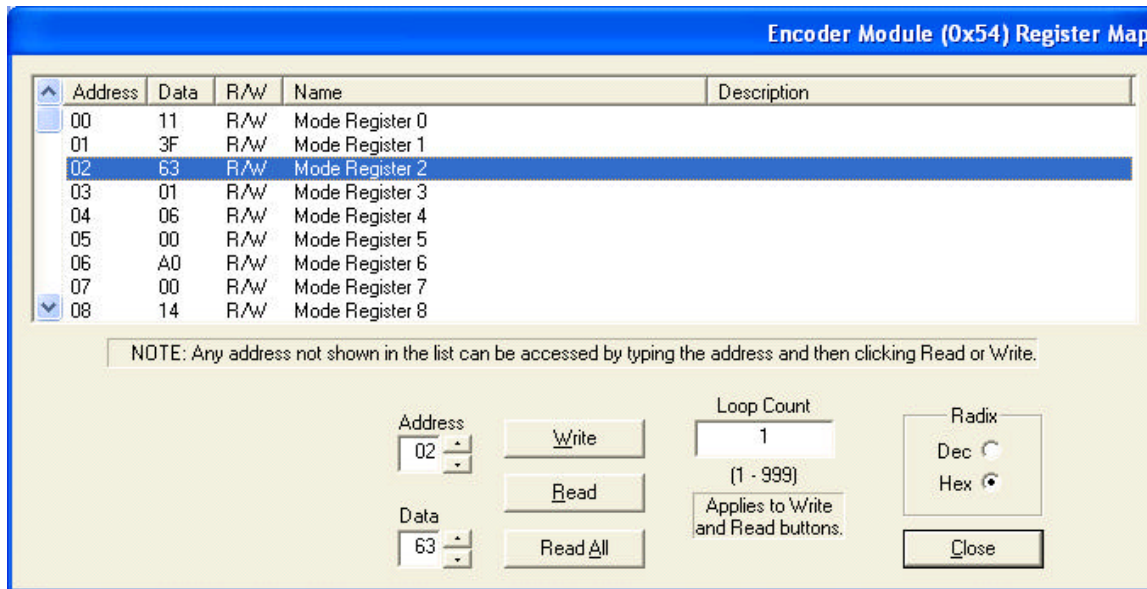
Encoder Module (0x54) Register Map

| Address | Data | R/W | Name | Description |
|---|---|---|---|---|
| 00 | 11 | R/W | Mode Register 0 | |
| 01 | 3F | R/W | Mode Register 1 | |
| 02 | 63 | R/W | Mode Register 2 | |
| 03 | 01 | R/W | Mode Register 3 | |
| 04 | 06 | R/W | Mode Register 4 | |
| 05 | 00 | R/W | Mode Register 5 | |
| 06 | A0 | R/W | Mode Register 6 | |
| 07 | 00 | R/W | Mode Register 7 | |
| 08 | 14 | R/W | Mode Register 8 | |

NOTE: Any address not shown in the list can be accessed by typing the address and then clicking Read or Write.

Address
02

Data
63

Write

Read

Read All

Loop Count
1
(1 - 999)
Applies to Write and Read buttons.

Radix
Dec
Hex

Close